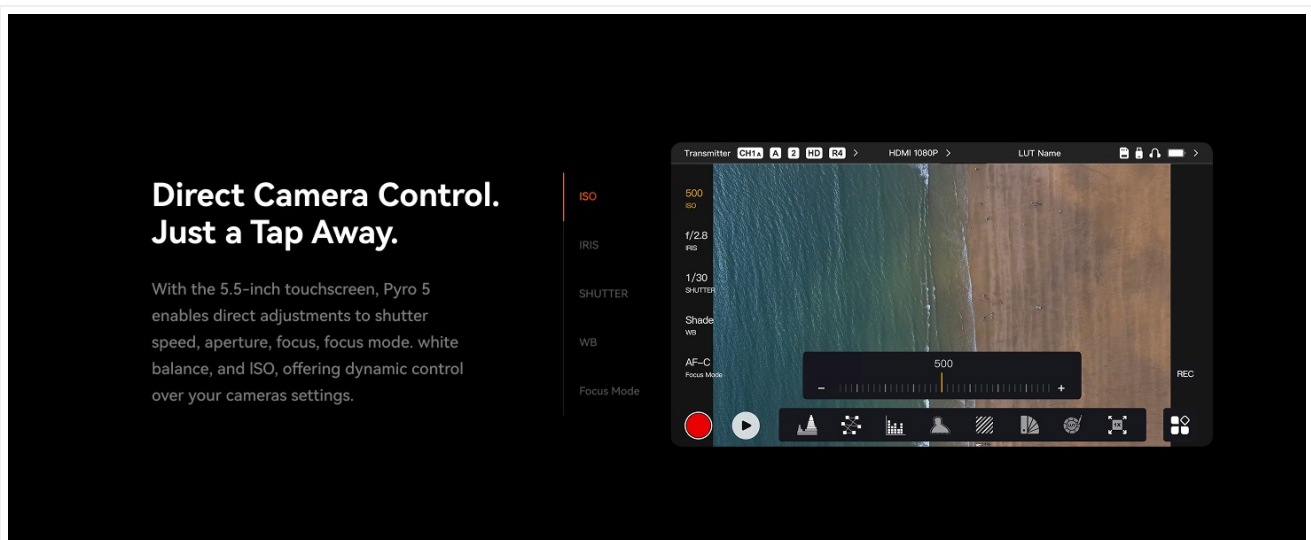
Direct Camera Control. Just a Tap Away.

With the 5.5-inch touchscreen, Pyro 5 enables direct adjustments to shutter speed, aperture, focus, focus mode. white balance, and ISO, offering dynamic control over your cameras settings.

ISO
IRIS
SHUTTER
WB
Focus Mode

Transmitter CH1A A 2 HD R4 > HDMI 1080P > LUT Name >

500
ISO
f/2.8
IRIS
1/30
SHUTTER
Shade
WB
AF-C
Focus Mode

500
- +

REC